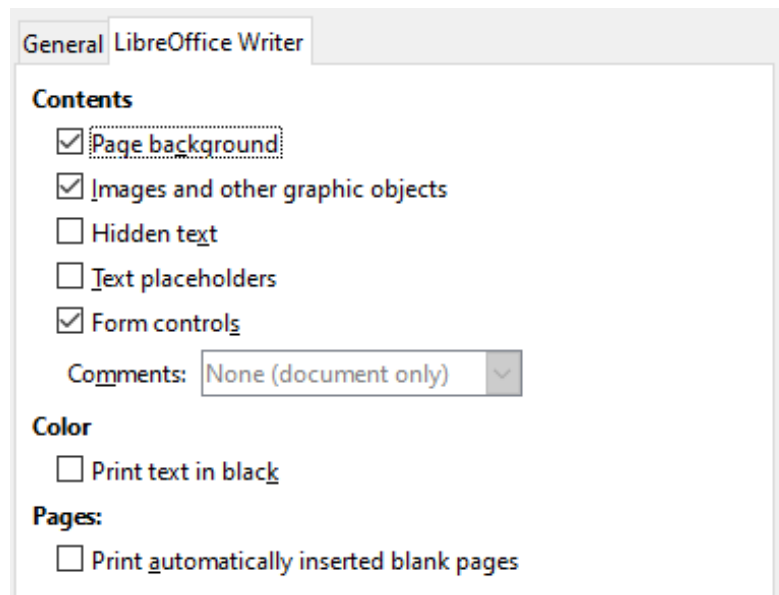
General LibreOffice Writer

Contents

☑ Page background

☑ Images and other graphic objects

☐ Hidden text

☐ Text placeholders

☑ Form controls

Comments: None (document only)

Color

☐ Print text in black

Pages:

☐ Print automatically inserted blank pages